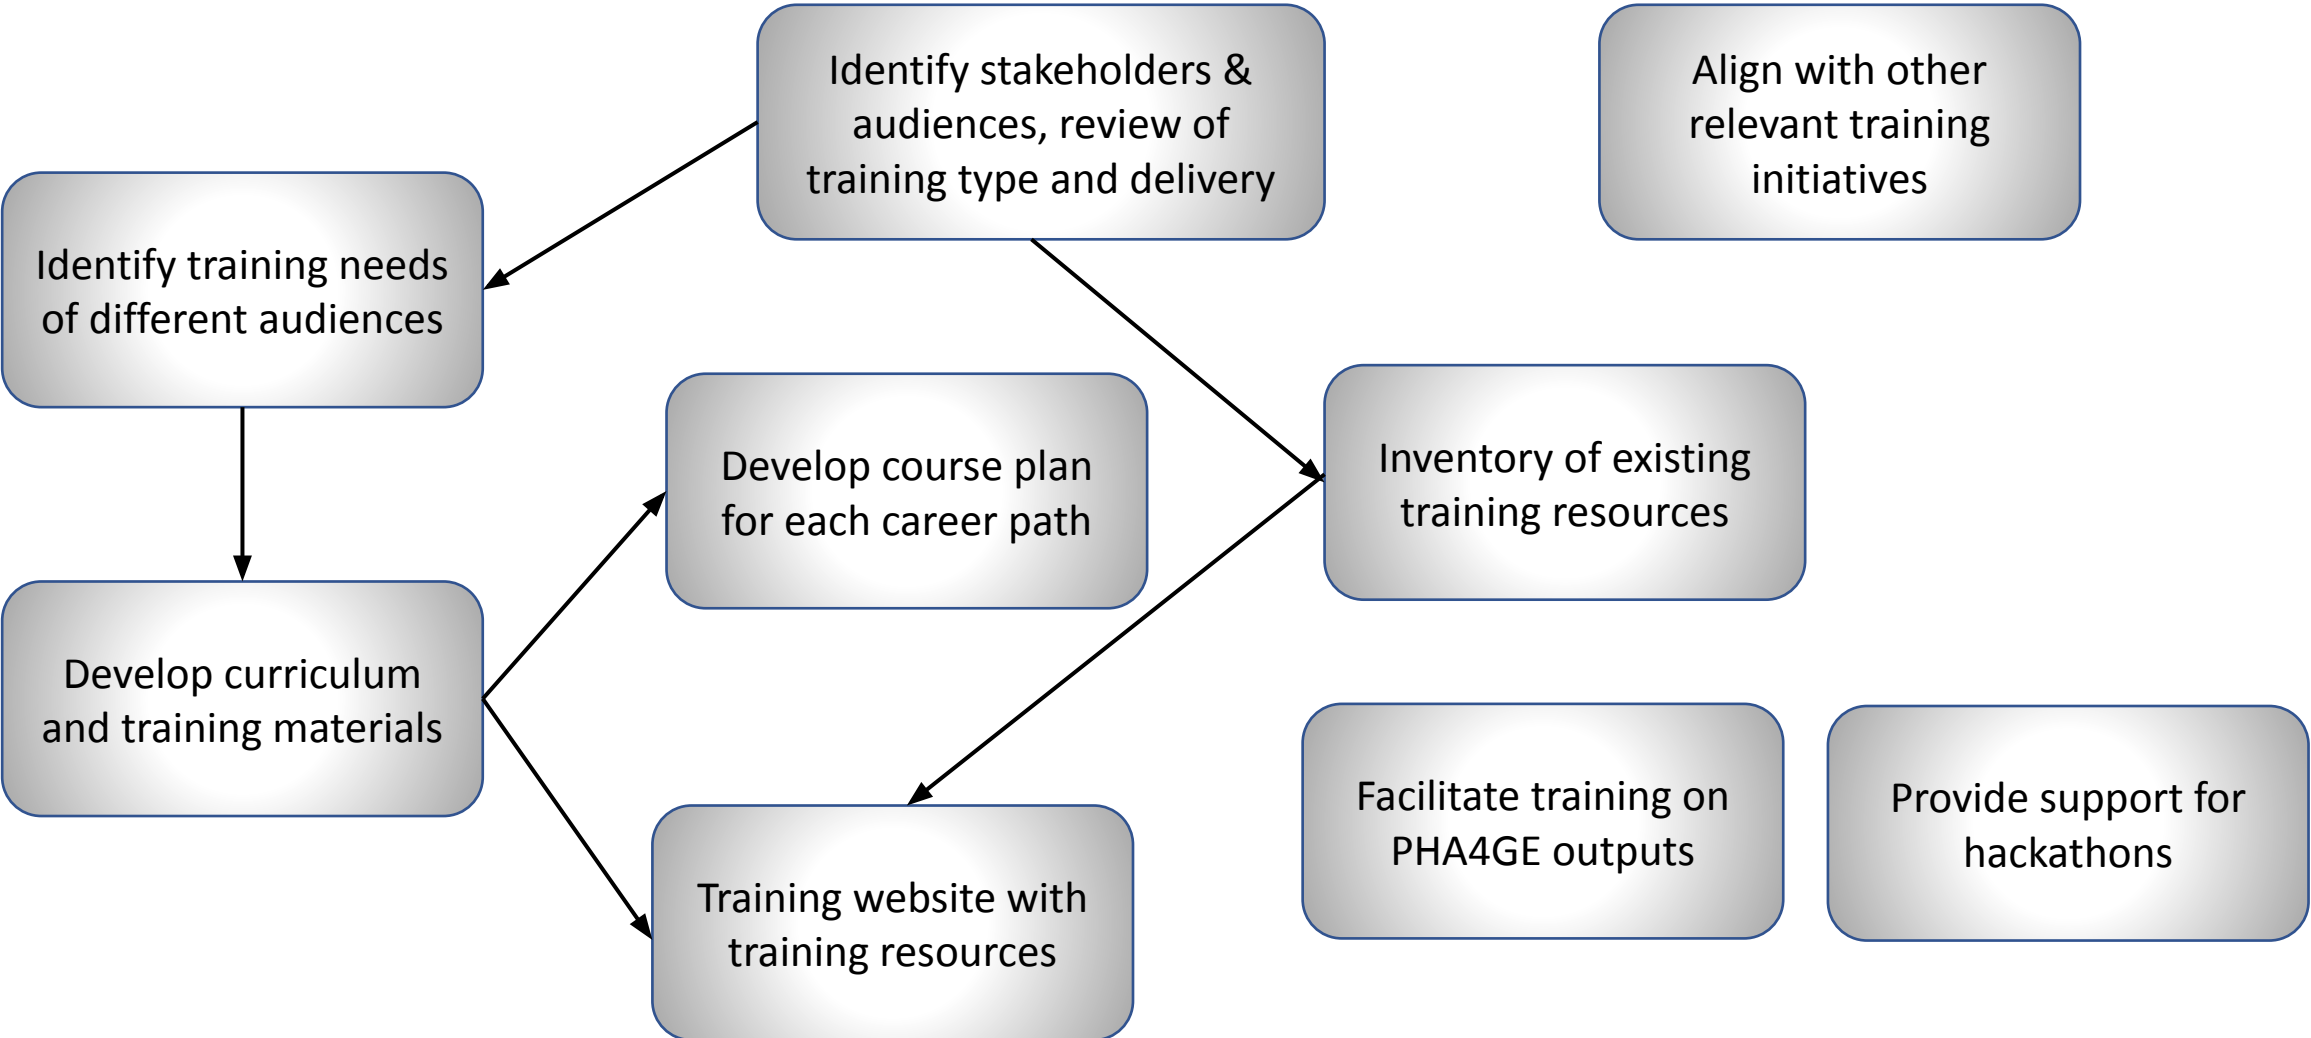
Identify stakeholders & audiences, review of training type and delivery

Align with other relevant training initiatives

Identify training needs of different audiences

Develop course plan for each career path

Inventory of existing training resources

Develop curriculum and training materials

Facilitate training on PHA4GE outputs

Provide support for hackathons

Training website with training resources